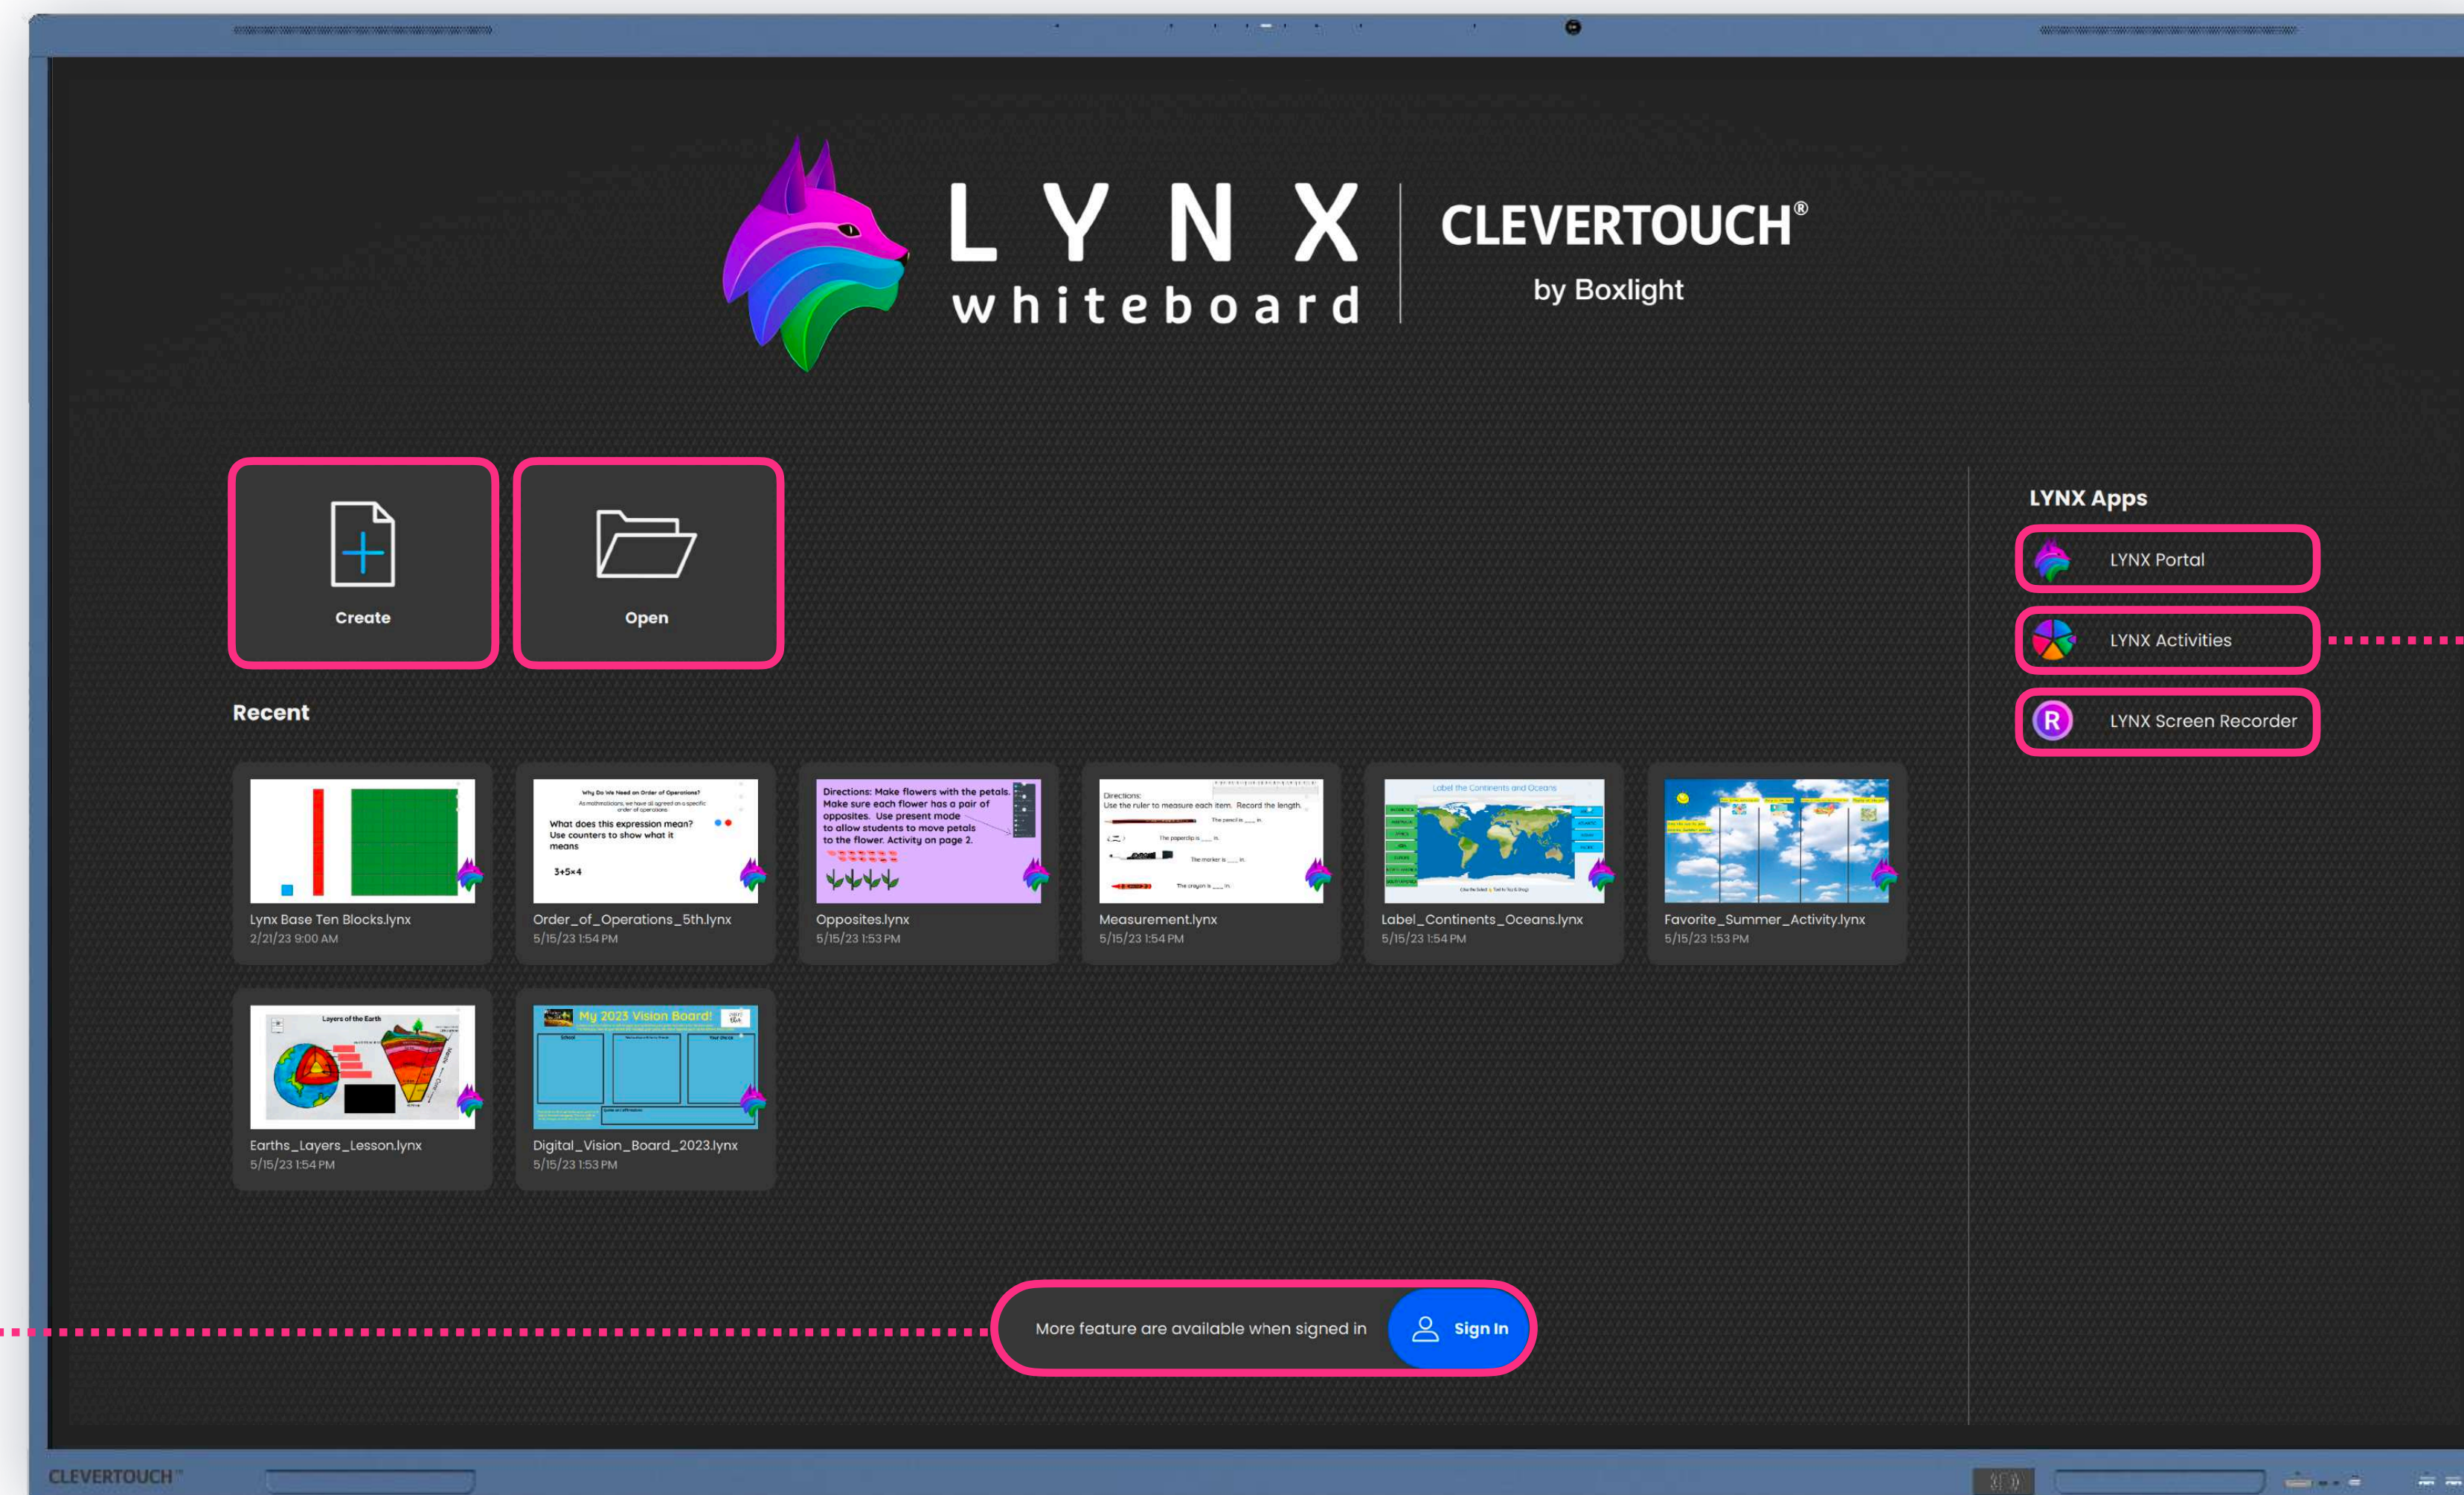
LYNX whiteboard | CLEVERTOUCH®
by Boxlight

Create

Open

LYNX Apps

LYNX Portal

LYNX Activities

LYNX Screen Recorder

Recent

Lynx Base Ten Blocks.lynx
2/21/23 9:00 AM

Order_of_Operations_5th.lynx
5/15/23 1:54 PM

Opposites.lynx
5/15/23 1:53 PM

Measurement.lynx
5/15/23 1:54 PM

Label_Continents_Oceans.lynx
5/15/23 1:54 PM

Favorite_Summer_Activity.lynx
5/15/23 1:53 PM

Earths_Layers_Lesson.lynx
5/15/23 1:54 PM

Digital_Vision_Board_2023.lynx
5/15/23 1:53 PM

More feature are available when signed in

Sign In

CLEVERTOUCH